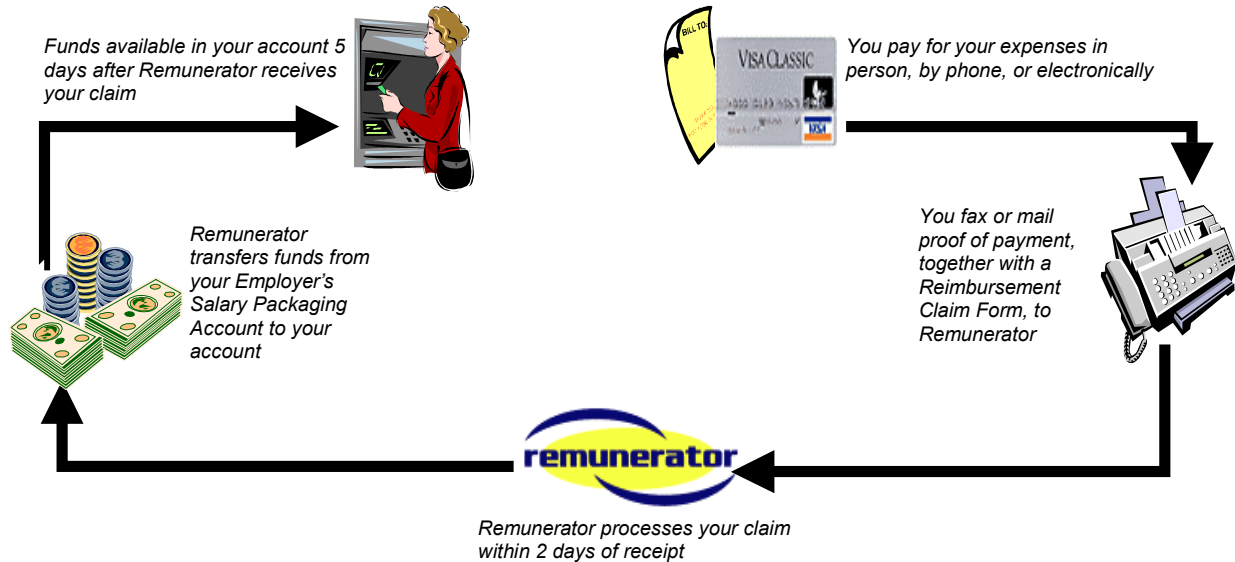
Funds available in your account 5 days after Remunerator receives your claim

BILL TO:

VISA CLASSIC

VISA

You pay for your expenses in person, by phone, or electronically

Remunerator transfers funds from your Employer's Salary Packaging Account to your account

You fax or mail proof of payment, together with a Reimbursement Claim Form, to Remunerator

remunerator

Remunerator processes your claim within 2 days of receipt